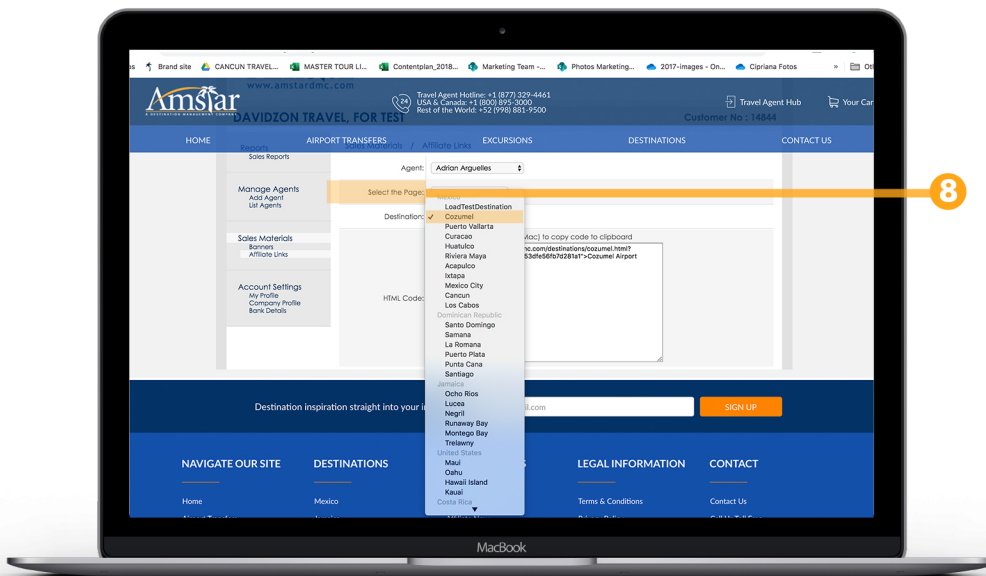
s Brand site CANCUN TRAVEL... MASTER TOUR LI... Contentplan_2018... Marketing Team -... Photos Marketing... 2017-images - On... Cipriana Fotos » Ot

Amstar
A DESTINATION MANAGEMENT COMPANY
www.amstardmc.com

Travel Agent Hotline: +1 (877) 329-4461
USA & Canada: +1 (800) 895-3000
Rest of the World: +52 (998) 881-9500

Travel Agent Hub
Your Car

DAVIDZON TRAVEL, FOR TEST
Customer No : 14844

HOME AIRPORT TRANSFERS EXCURSIONS DESTINATIONS CONTACT US

Sales Materials / Affiliate Links

Reports
Sales Reports

Manage Agents
Add Agent
List Agents

Sales Materials
Banners
Affiliate Links

Account Settings
My Profile
Company Profile
Bank Details

Agent: Adrian Arguelles

Select the Page:

Destination:

HTML Code:

Mac) to copy code to clipboard
mc.com/destinations/cozumel.html?
53dfe56fb7d281a1">Cozumel Airport

8

LoadTestDestination
✓ Cozumel
Puerto Vallarta
Curacao
Huatulco
Riviera Maya
Acapulco
Ixtapa
Mexico City
Cancun
Los Cabos
Dominican Republic
Santo Domingo
Samana
La Romana
Puerto Plata
Punta Cana
Santiago
Jamaica
Ocho Rios
Lucea
Negril
Runaway Bay
Montego Bay
Trelawny
United States
Maui
Oahu
Hawaii Island
Kauai
Costa Rica

Destination inspiration straight into your i
il.com
SIGN UP

NAVIGATE OUR SITE DESTINATIONS LEGAL INFORMATION CONTACT

Home
Mexico
Terms & Conditions
Contact Us

MacBook